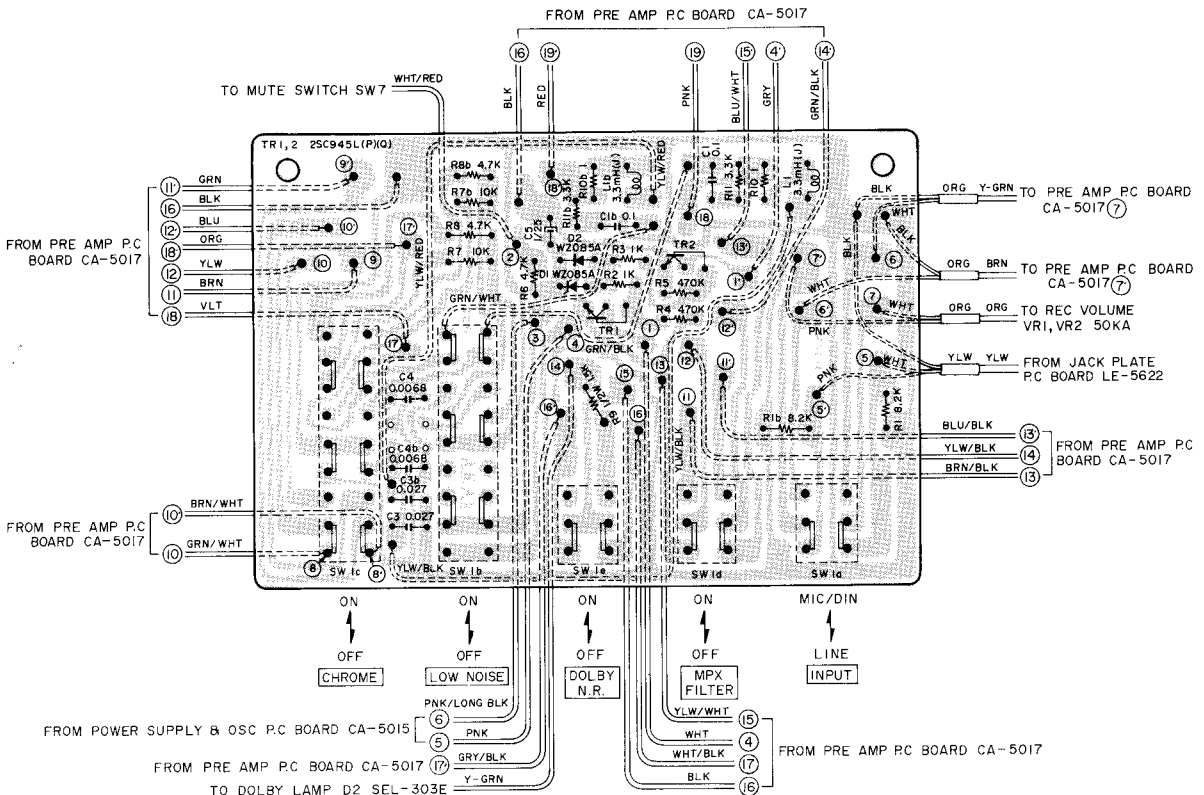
FROM PRE AMP P.C BOARD CA-5017

16 19' 19 15' 4' 14'

BLK RED PNK BLU/WHT GRY GRN/BLK

TO MUTE SWITCH SW7 WHT/RED

TR1,2 2SC945L(P)(Q)

9'

R8b 4.7K
R7b 10K
18
R11b 3.3K
R10b 1
L1b 3.3mH(J)
C1b 0.1
YLW/RED
C1 0.1
R11 3.3K
R10 1
L1 3.3mH(J)
18
13'

11' GRN
16 BLK
12 BLU
18 ORG
12 YLW
11 BRN
18 VLT

FROM PRE AMP P.C BOARD CA-5017

10'
17
10
9
R8 4.7K
R7 10K
YLW/RED
C5 1/25
D2 WZ085A
D1 WZ085A
R3 1K
R2 1K
TR2
R5 470K
R4 470K
R6 4.7K
2
3
4 GRN/BLK
1
TR1
GRN/WHT
17
1'
12'
7'
6
7
5
5'

BLK
ORG Y-GRN TO PRE AMP P.C BOARD CA-5017 7
WHT
BLK
ORG BRN TO PRE AMP P.C BOARD CA-5017 7'
WHT
WHT
ORG ORG TO REC VOLUME VR1, VR2 50KA
PNK
YLW YLW FROM JACK PLATE P.C BOARD LE-5622
WHT
PNK

C4 0.0068
C4b 0.0068
C3b 0.027
C3 0.027

14
15
16
16
13
12
11
11'
R13
R12
YLW/BLK

R1b 8.2K
R1 8.2K

BLU/BLK 13'
YLW/BLK 14
BRN/BLK 13
FROM PRE AMP P.C BOARD CA-5017

10' BRN/WHT
10 GRN/WHT
FROM PRE AMP P.C BOARD CA-5017

8 8' YLW/BLK
SW1c SW1b SW1e SW1d SW1d

ON OFF CHROME
ON OFF LOW NOISE
ON OFF DOLBY N.R.
ON OFF MPX FILTER
MIC/DIN LINE INPUT

FROM POWER SUPPLY & OSC P.C BOARD CA-5015 6 PNK/LONG BLK 5 PNK
FROM PRE AMP P.C BOARD CA-5017 17 GRY/BLK
TO DOLBY LAMP D2 SEL-303E Y-GRN

YLW/WHT 15
WHT 4
WHT/BLK 17
BLK 16
FROM PRE AMP P.C BOARD CA-5017